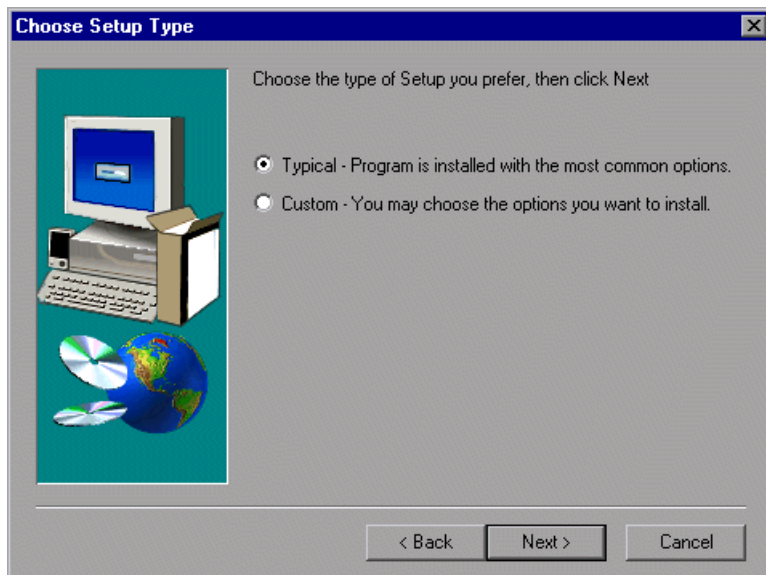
Choose Setup Type

Choose the type of Setup you prefer, then click Next

Typical - Program is installed with the most common options.

Custom - You may choose the options you want to install.

< Back

Next >

Cancel